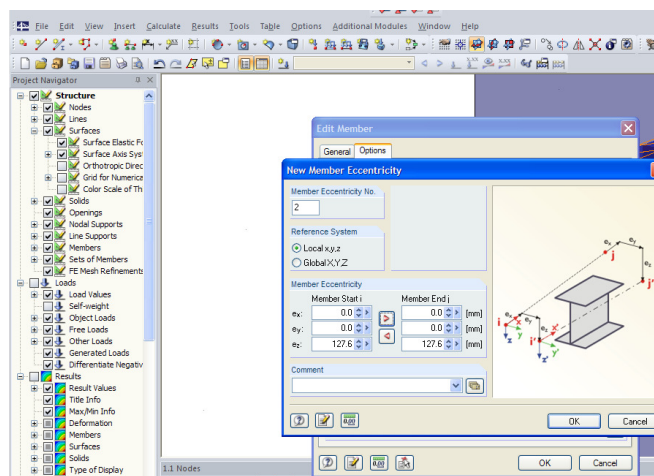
File Edit View Insert Calculate Results Tools Table Options Additional Modules Window Help

Project Navigator
Structure
Nodes
Lines
Surfaces
Surface Elastic Fo
Surface Axis Syst
Orthotropic Direc
Grid for Numerica
Color Scale of Th
Solids
Openings
Nodal Supports
Line Supports
Members
Sets of Members
FE Mesh Refinements
Loads
Load Values
Self-weight
Object Loads
Free Loads
Other Loads
Generated Loads
Differentiate Negativ
Results
Result Values
Title Info
Max/Min Info
Deformation
Members
Surfaces
Solids
Type of Display

1.1 Nodes

Edit Member
General Options

New Member Eccentricity
Member Eccentricity No.
2
Reference System
Local x,y,z
Global X,Y,Z
Member Eccentricity
Member Start i
Member End j
ex: 0.0 0.0 [mm]
ey: 0.0 0.0 [mm]
ez: 127.6 127.6 [mm]
Comment

e_y e_z j j' i i' x' z y x e_x
0.00

OK Cancel
OK Cancel